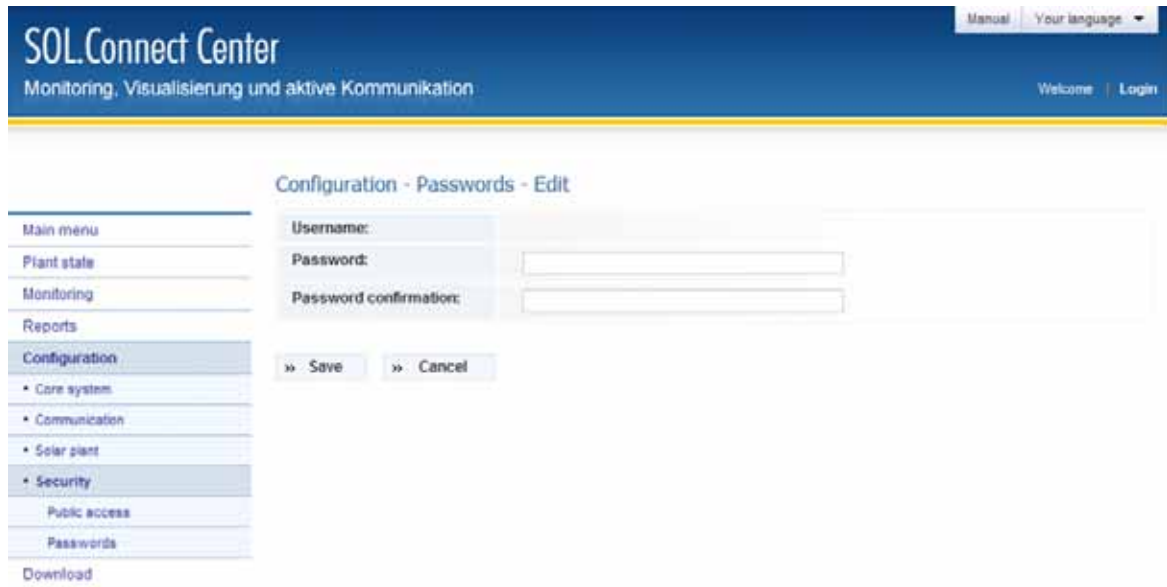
SOL.Connect Center
Monitoring, Visualisierung und aktive Kommunikation

Manual | Your language ▾

Welcome | Login

Configuration - Passwords - Edit

Main menu
Plant state
Monitoring
Reports
Configuration
• Core system
• Communication
• Solar plant
• Security
Public access
Passwords
Download

| Username: | |
|---|---|
| Password: | |
| Password confirmation: | |

» Save
» Cancel